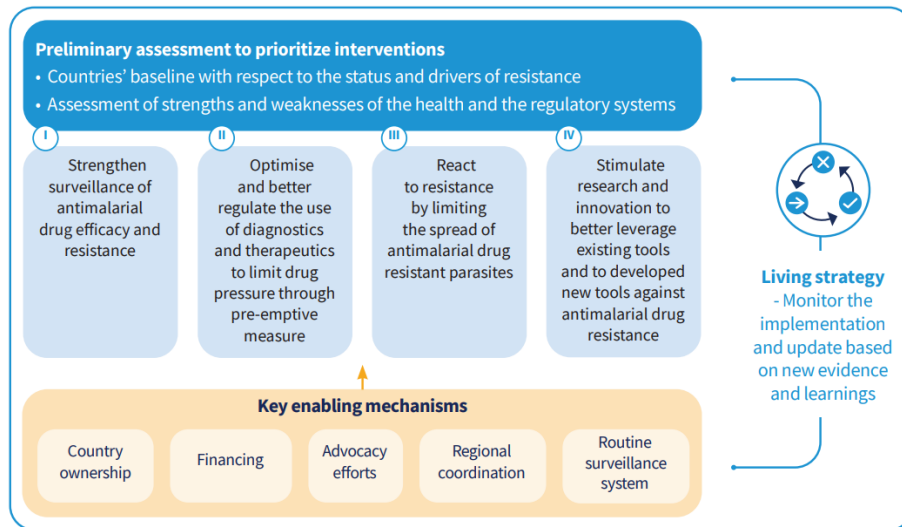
Preliminary assessment to prioritize interventions
• Countries' baseline with respect to the status and drivers of resistance
• Assessment of strengths and weaknesses of the health and the regulatory systems

I
Strengthen surveillance of antimalarial drug efficacy and resistance

II
Optimise and better regulate the use of diagnostics and therapeutics to limit drug pressure through pre-emptive measure

III
React to resistance by limiting the spread of antimalarial drug resistant parasites

IV
Stimulate research and innovation to better leverage existing tools and to developed new tools against antimalarial drug resistance

Living strategy
- Monitor the implementation and update based on new evidence and learnings

Key enabling mechanisms

Country ownership

Financing

Advocacy efforts

Regional coordination

Routine surveillance system